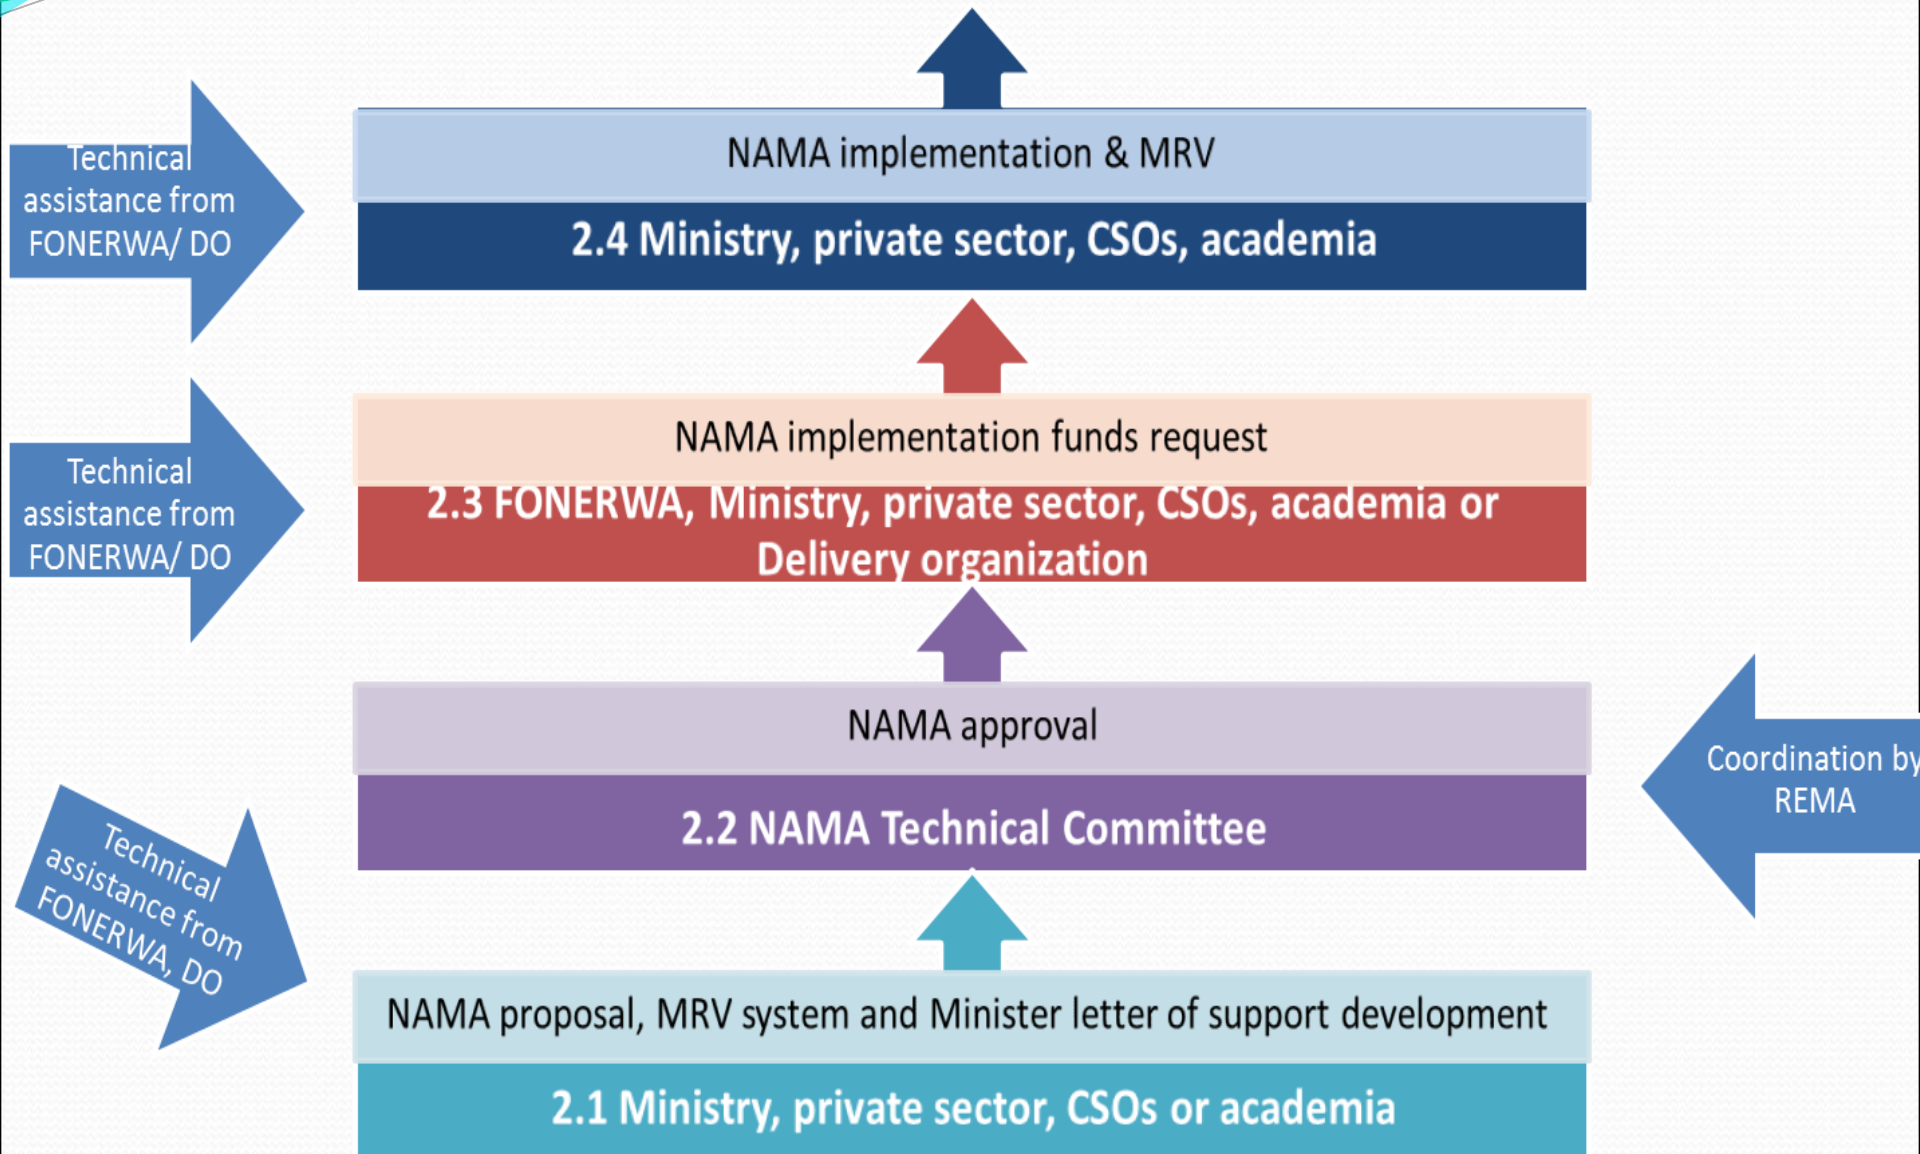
Technical assistance from FONERWA/ DO

NAMA implementation & MRV

2.4 Ministry, private sector, CSOs, academia

Technical assistance from FONERWA/ DO

NAMA implementation funds request

2.3 FONERWA, Ministry, private sector, CSOs, academia or Delivery organization

NAMA approval

2.2 NAMA Technical Committee

Coordination by REMA

Technical assistance from FONERWA, DO

NAMA proposal, MRV system and Minister letter of support development

2.1 Ministry, private sector, CSOs or academia